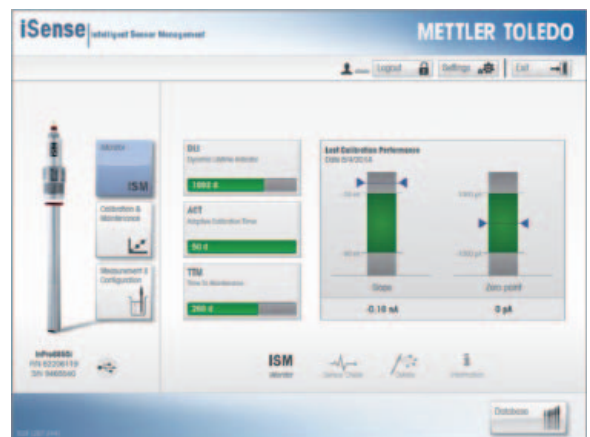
iSense | Intelligent Sensor Management

METTLER TOLEDO

Logout
Settings
Exit

Monitor
ISM

Calibration & Maintenance

Measurement & Configuration

DLI
Dynamic Lifetime Indicator
1000 d

ACT
Adaptive Calibration Timer
50 d

TTM
Time To Maintenance
260 d

Last Calibration Performance
Date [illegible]

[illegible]
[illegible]
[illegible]
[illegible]

Slope
-0.10 nA

Zero point
0 pA

InPro6850i
P/N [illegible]
S/N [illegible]

ISM
Monitor

Sensor Details

Details

Information

Database

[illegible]